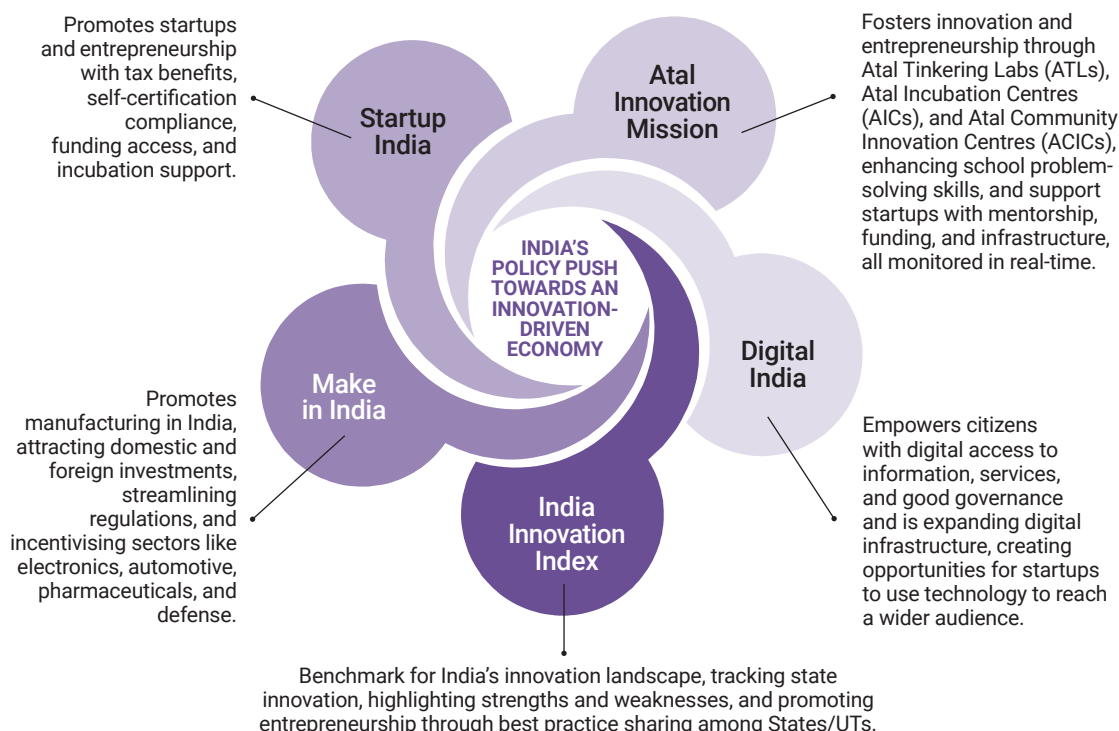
Promotes startups and entrepreneurship with tax benefits, self-certification compliance, funding access, and incubation support.

Startup India

Atal Innovation Mission

Fosters innovation and entrepreneurship through Atal Tinkering Labs (ATLs), Atal Incubation Centres (AICs), and Atal Community Innovation Centres (ACICs), enhancing school problem-solving skills, and support startups with mentorship, funding, and infrastructure, all monitored in real-time.

INDIA'S POLICY PUSH TOWARDS AN INNOVATION-DRIVEN ECONOMY

Make in India

Digital India

Promotes manufacturing in India, attracting domestic and foreign investments, streamlining regulations, and incentivising sectors like electronics, automotive, pharmaceuticals, and defense.

India Innovation Index

Empowers citizens with digital access to information, services, and good governance and is expanding digital infrastructure, creating opportunities for startups to use technology to reach a wider audience.

Benchmark for India's innovation landscape, tracking state innovation, highlighting strengths and weaknesses, and promoting entrepreneurship through best practice sharing among States/UTs.